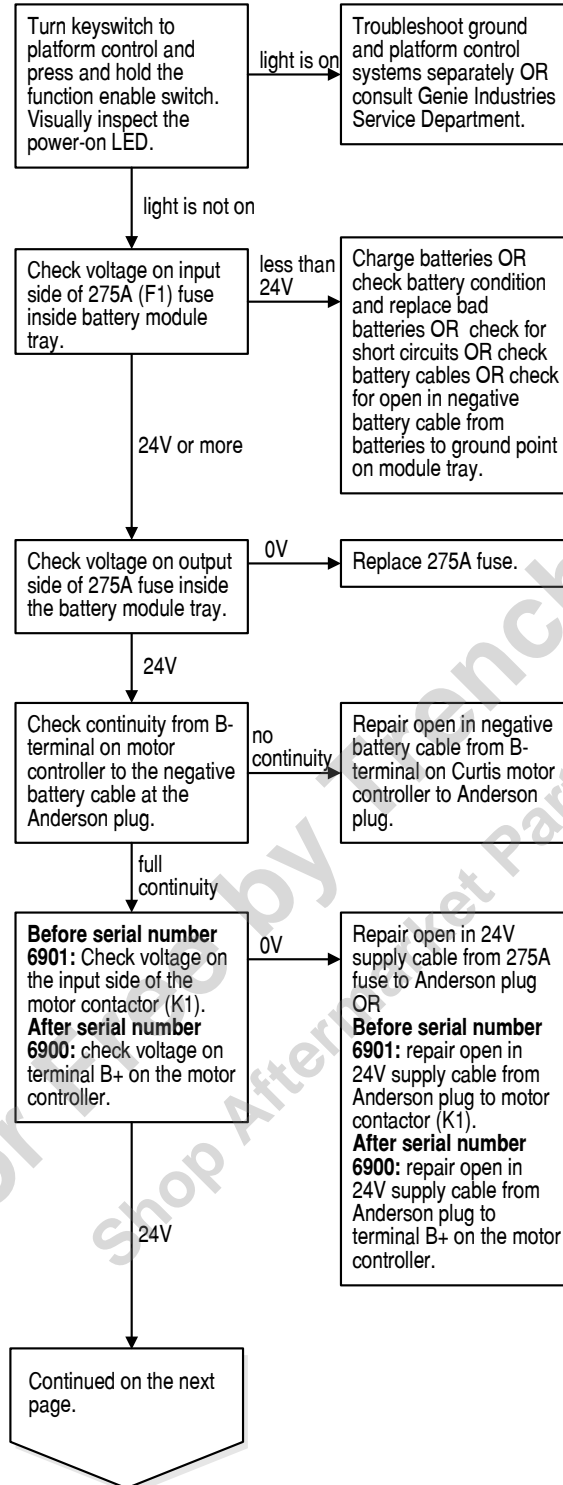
Turn keyswitch to platform control and press and hold the function enable switch. Visually inspect the power-on LED.

light is on

Troubleshoot ground and platform control systems separately OR consult Genie Industries Service Department.

light is not on

Check voltage on input side of 275A (F1) fuse inside battery module tray.

less than 24V

Charge batteries OR check battery condition and replace bad batteries OR check for short circuits OR check battery cables OR check for open in negative battery cable from batteries to ground point on module tray.

24V or more

Check voltage on output side of 275A fuse inside the battery module tray.

0V

Replace 275A fuse.

24V

Check continuity from B- terminal on motor controller to the negative battery cable at the Anderson plug.

no continuity

Repair open in negative battery cable from B- terminal on Curtis motor controller to Anderson plug.

full continuity

**Before serial number 6901:** Check voltage on the input side of the motor contactor (K1). **After serial number 6900:** check voltage on terminal B+ on the motor controller.

0V

Repair open in 24V supply cable from 275A fuse to Anderson plug OR **Before serial number 6901:** repair open in 24V supply cable from Anderson plug to motor contactor (K1). **After serial number 6900:** repair open in 24V supply cable from Anderson plug to terminal B+ on the motor controller.

24V

Continued on the next page.

Shop Aftermarket Parts